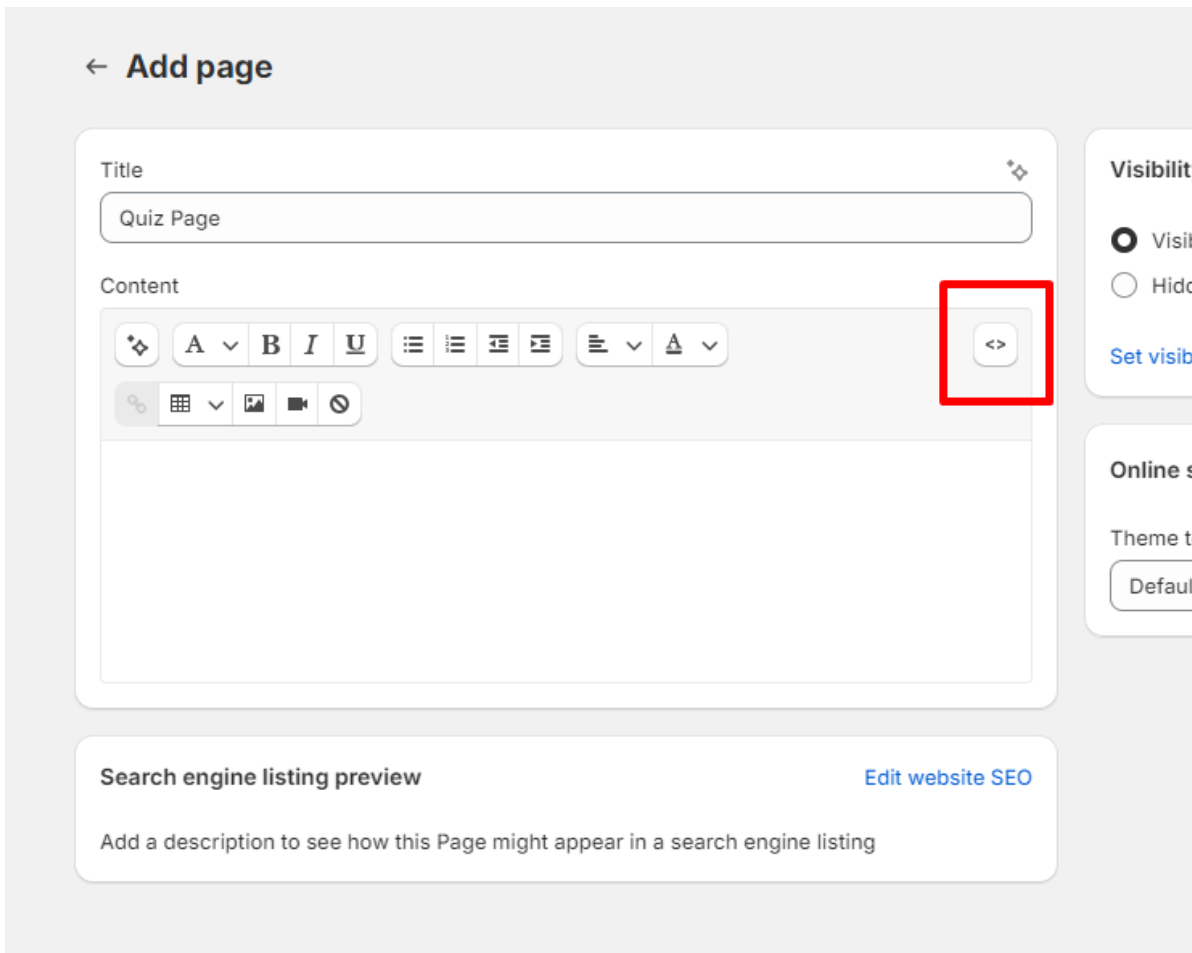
← Add page

Title

Quiz Page

Content

A B I U A <>

Search engine listing preview

Edit website SEO

Add a description to see how this Page might appear in a search engine listing

Visibilit

Visi

Hid

Set visib

Online s

Theme t

Defaul